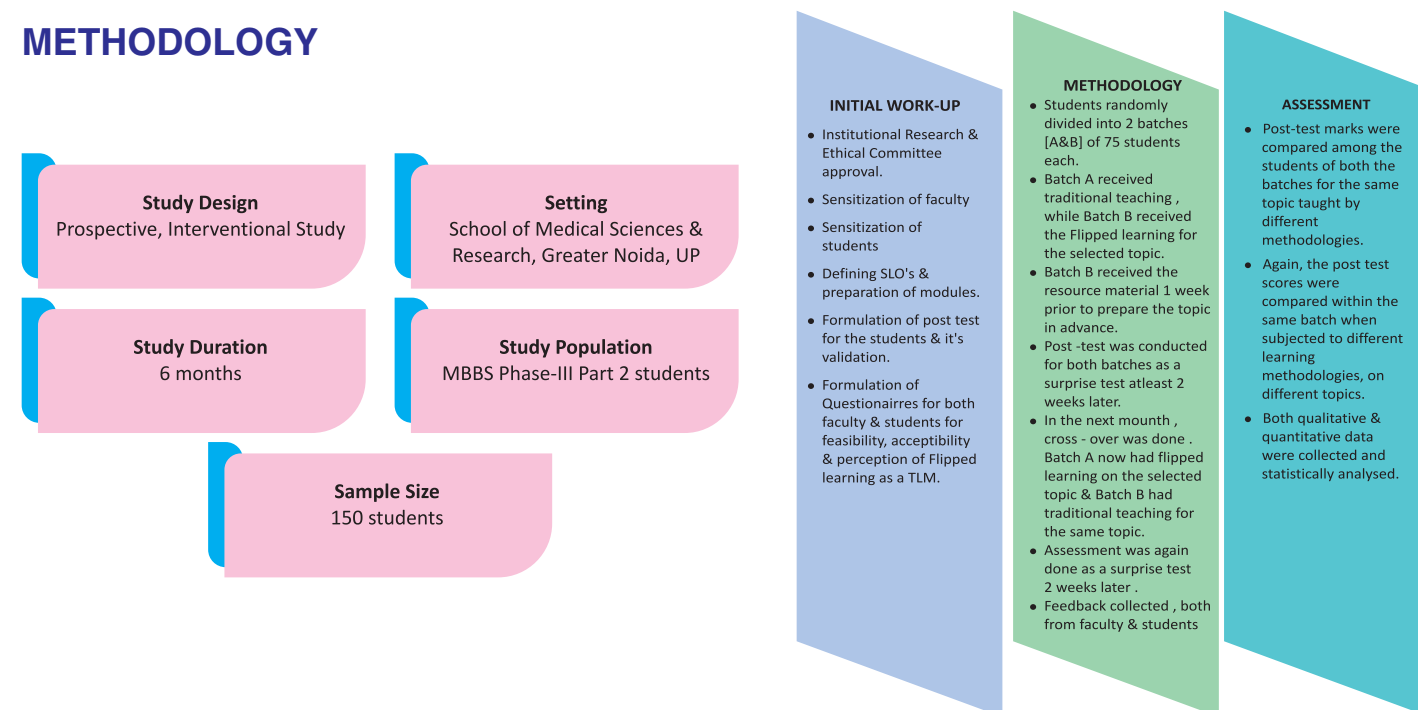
METHODOLOGY

Study Design
Prospective, Interventional Study

Setting
School of Medical Sciences & Research, Greater Noida, UP

Study Duration
6 months

Study Population
MBBS Phase-III Part 2 students

Sample Size
150 students

INITIAL WORK-UP

- Institutional Research & Ethical Committee approval.
- Sensitization of faculty
- Sensitization of students
- Defining SLO's & preparation of modules.
- Formulation of post test for the students & it's validation.
- Formulation of Questionairres for both faculty & students for feasibility, acceptibility & perception of Flipped learning as a TLM.

METHODOLOGY

- Students randomly divided into 2 batches [A&B] of 75 students each.
- Batch A received traditional teaching , while Batch B received the Flipped learning for the selected topic.
- Batch B received the resource material 1 week prior to prepare the topic in advance.
- Post -test was conducted for both batches as a surprise test atleast 2 weeks later.
- In the next mounth , cross - over was done . Batch A now had flipped learning on the selected topic & Batch B had traditional teaching for the same topic.
- Assessment was again done as a surprise test 2 weeks later .
- Feedback collected , both from faculty & students

ASSESSMENT

- Post-test marks were compared among the students of both the batches for the same topic taught by different methodologies.
- Again, the post test scores were compared within the same batch when subjected to different learning methodologies, on different topics.
- Both qualitative & quantitative data were collected and statistically analysed.